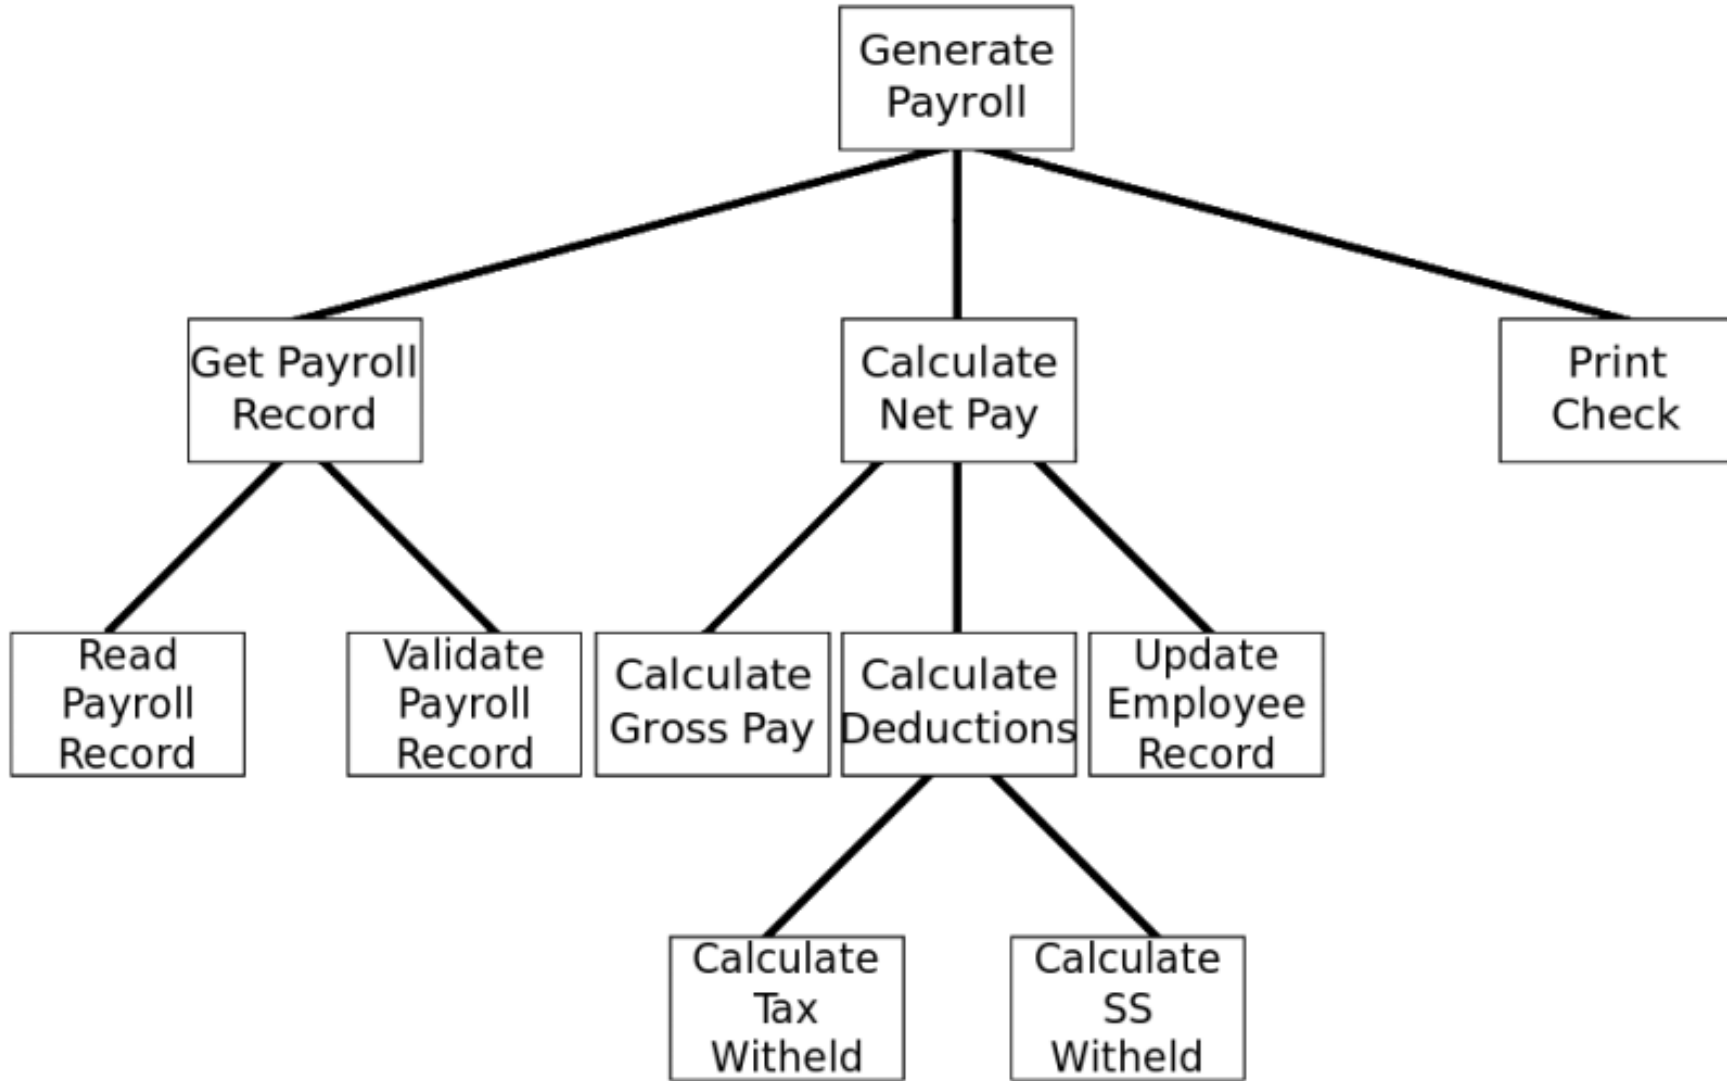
Generate Payroll

Get Payroll Record

Calculate Net Pay

Print Check

Read Payroll Record

Validate Payroll Record

Calculate Gross Pay

Calculate Deductions

Update Employee Record

Calculate Tax Witheld

Calculate SS Witheld